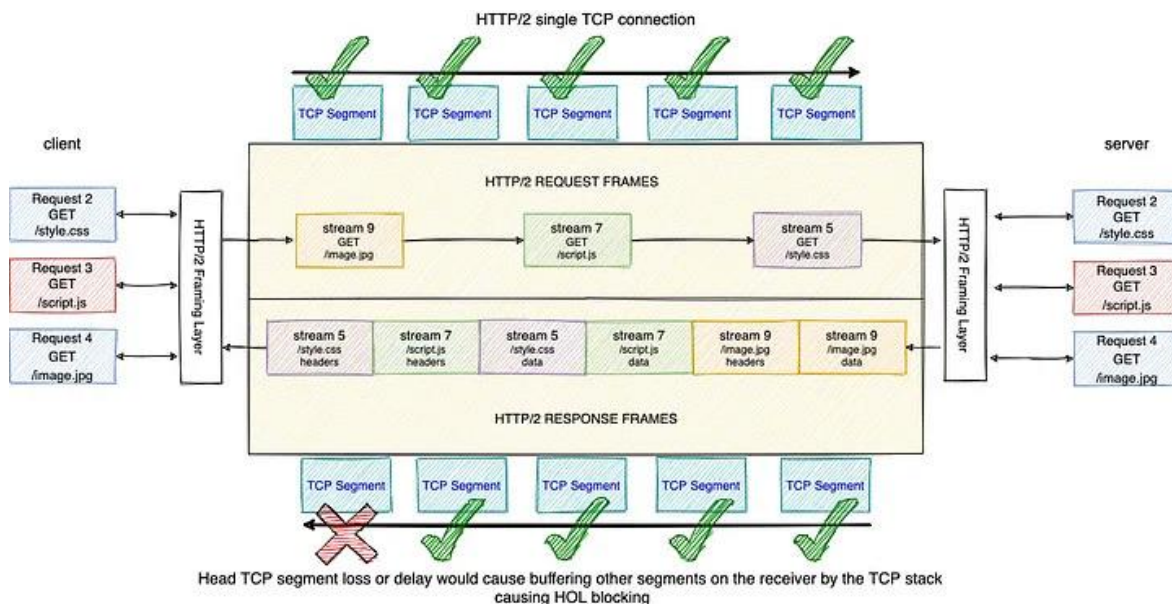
HTTP/2 single TCP connection

TCP Segment TCP Segment TCP Segment TCP Segment TCP Segment

client

server

Request 2 GET /style.css

Request 3 GET /script.js

Request 4 GET /image.jpg

HTTP/2 Framing Layer

HTTP/2 REQUEST FRAMES

stream 9 GET /image.jpg

stream 7 GET /script.js

stream 5 GET /style.css

HTTP/2 Framing Layer

Request 2 GET /style.css

Request 3 GET /script.js

Request 4 GET /image.jpg

stream 5 /style.css headers

stream 7 /script.js headers

stream 5 /style.css data

stream 7 /script.js data

stream 9 /image.jpg headers

stream 9 /image.jpg data

HTTP/2 RESPONSE FRAMES

TCP Segment TCP Segment TCP Segment TCP Segment TCP Segment

Head TCP segment loss or delay would cause buffering other segments on the receiver by the TCP stack causing HOL blocking